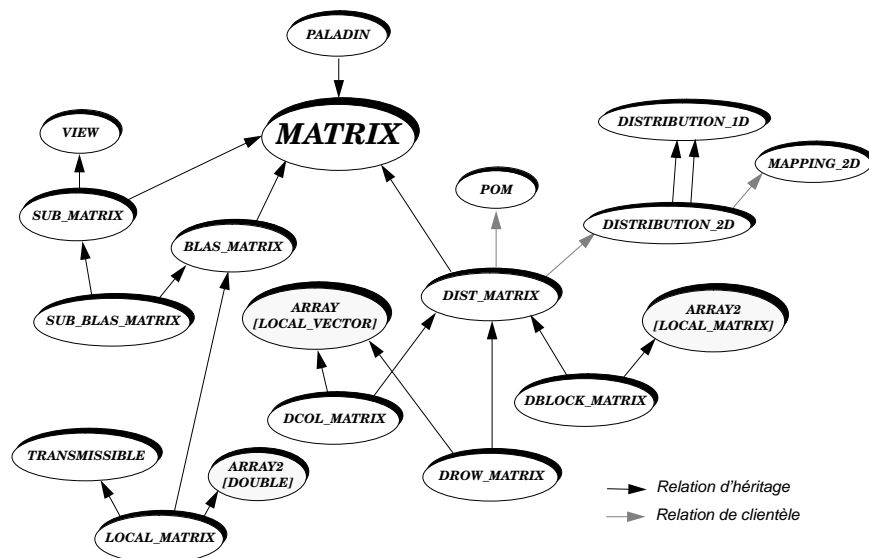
PALADIN

VIEW

MATRIX

DISTRIBUTION_1D

MAPPING_2D

POM

SUB_MATRIX

DISTRIBUTION_2D

BLAS_MATRIX

ARRAY
[LOCAL_VECTOR]

DIST_MATRIX

ARRAY2
[LOCAL_MATRIX]

SUB_BLAS_MATRIX

DCOL_MATRIX

DBLOCK_MATRIX

TRANSMISSIBLE

ARRAY2
[DOUBLE]

DROW_MATRIX

LOCAL_MATRIX

Relation d'héritage

Relation de clientèle